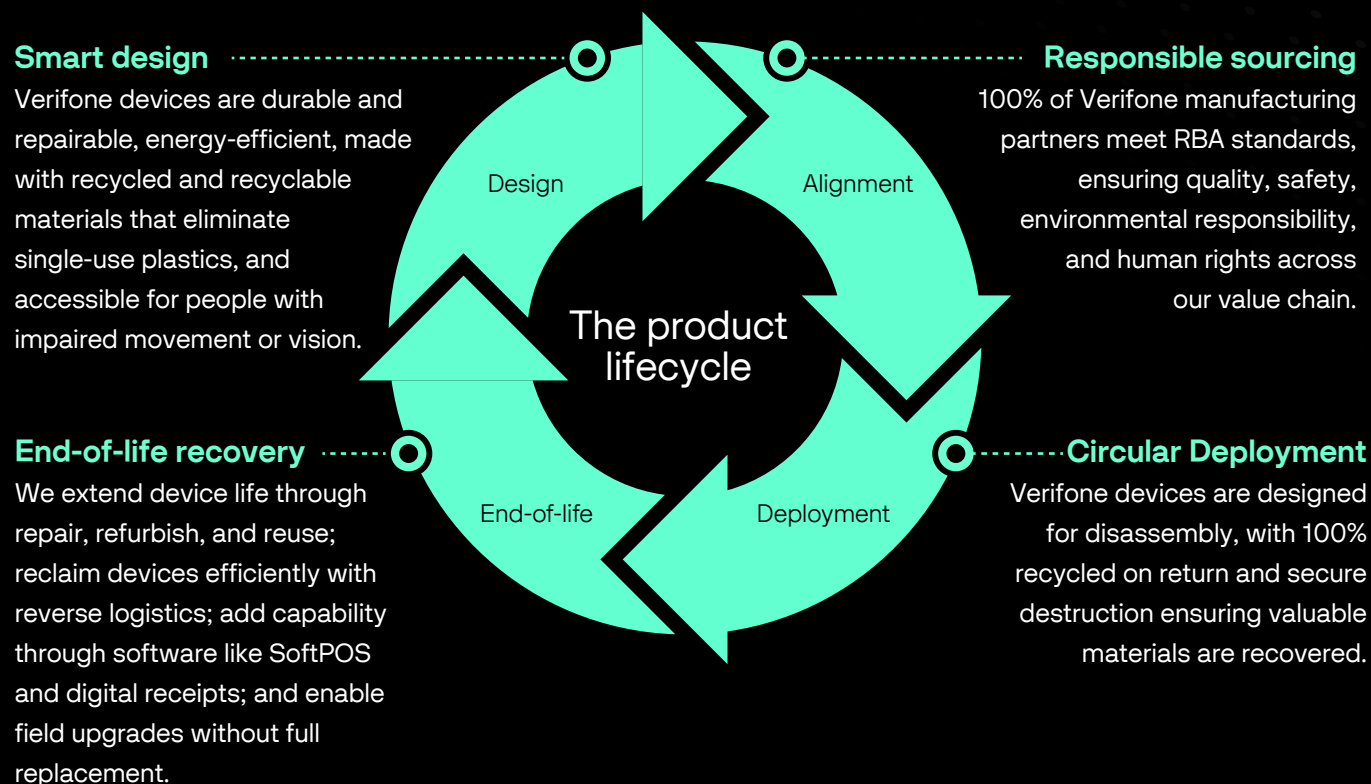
Smart design
Verifone devices are durable and repairable, energy-efficient, made with recycled and recyclable materials that eliminate single-use plastics, and accessible for people with impaired movement or vision.

Responsible sourcing
100% of Verifone manufacturing partners meet RBA standards, ensuring quality, safety, environmental responsibility, and human rights across our value chain.

Design

Alignment

The product lifecycle

End-of-life

Deployment

End-of-life recovery
We extend device life through repair, refurbish, and reuse; reclaim devices efficiently with reverse logistics; add capability through software like SoftPOS and digital receipts; and enable field upgrades without full replacement.

Circular Deployment
Verifone devices are designed for disassembly, with 100% recycled on return and secure destruction ensuring valuable materials are recovered.